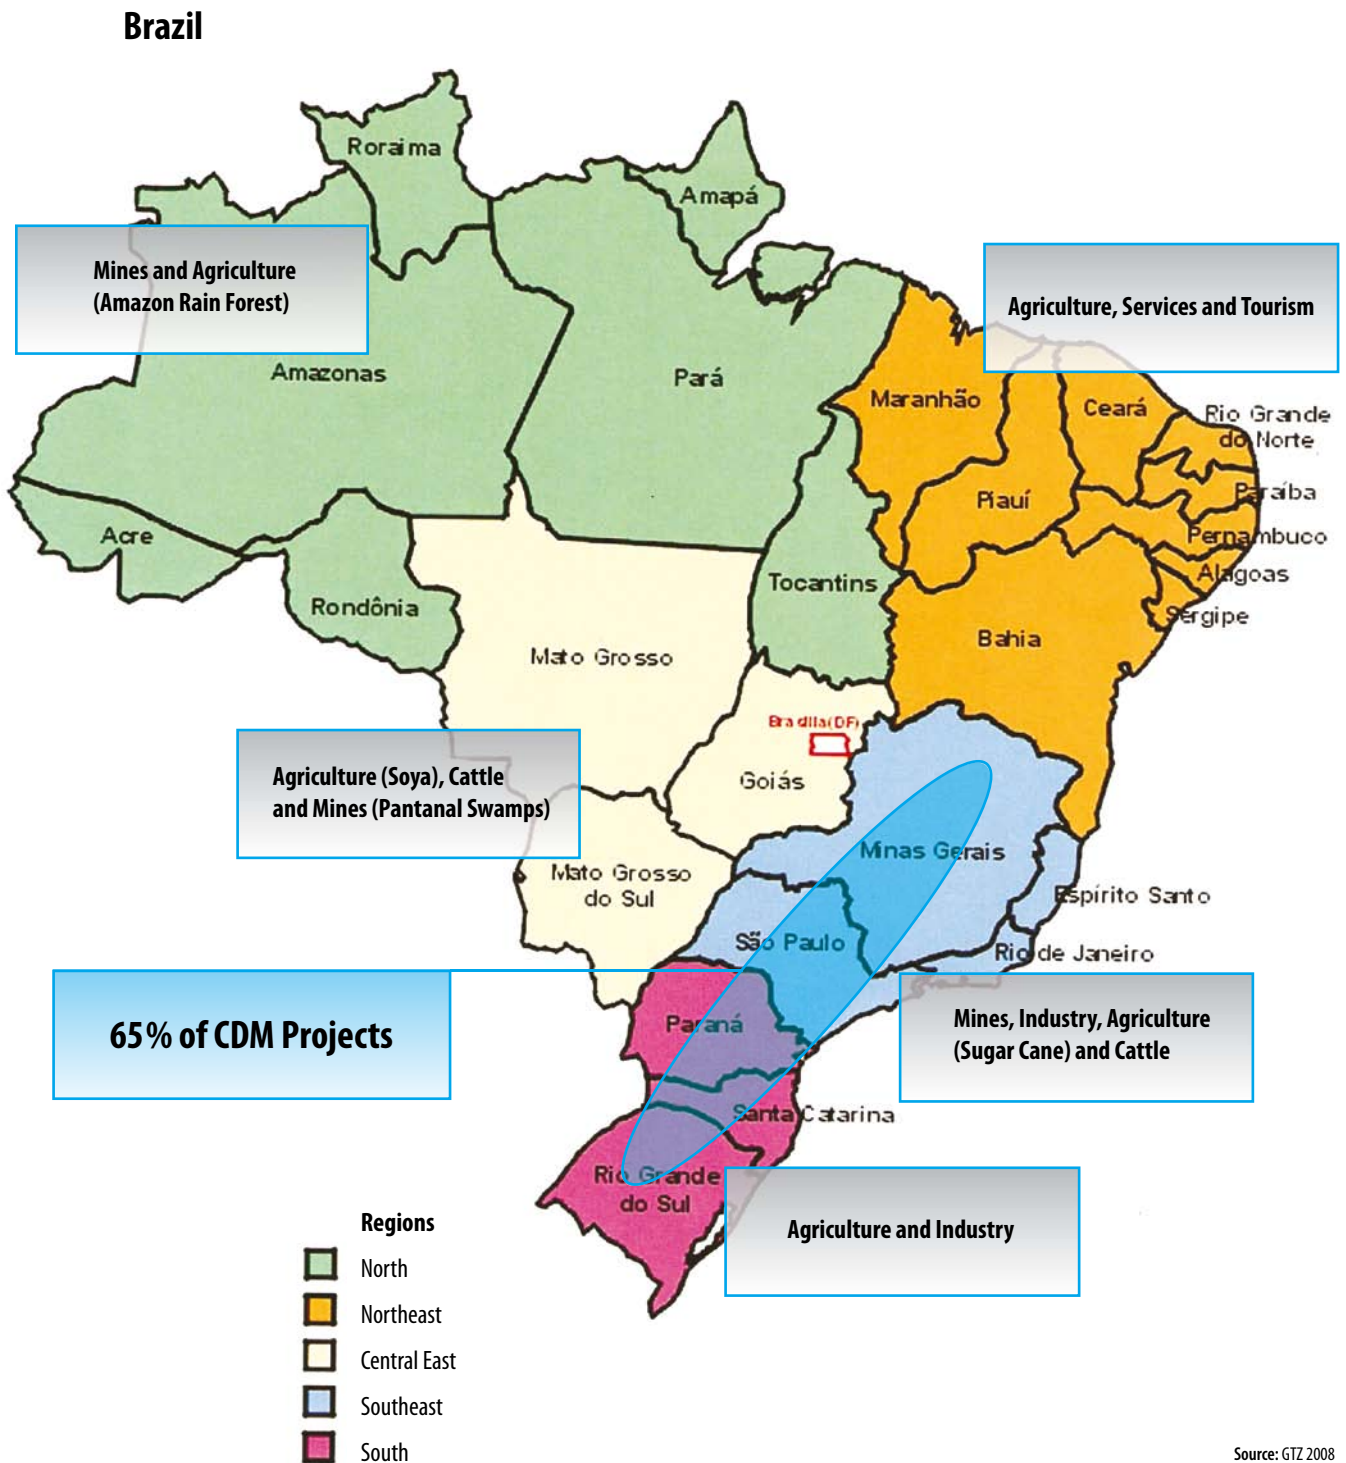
Brazil

Roraima

Amapá

Mines and Agriculture (Amazon Rain Forest)

Agriculture, Services and Tourism

Amazonas

Pará

Maranhão

Ceará

Rio Grande do Norte

Paraíba

Piauí

Pernambuco

Acre

Alagoas

Tocantins

Sergipe

Rondônia

Bahia

Mato Grosso

Brasília(DF)

Goiás

Agriculture (Soya), Cattle and Mines (Pantanal Swamps)

Minas Gerais

Mato Grosso do Sul

Espírito Santo

São Paulo

Rio de Janeiro

65% of CDM Projects

Paraná

Mines, Industry, Agriculture (Sugar Cane) and Cattle

Santa Catarina

Rio Grande do Sul

Agriculture and Industry

Regions

North

Northeast

Central East

Southeast

South

Source: GTZ 2008